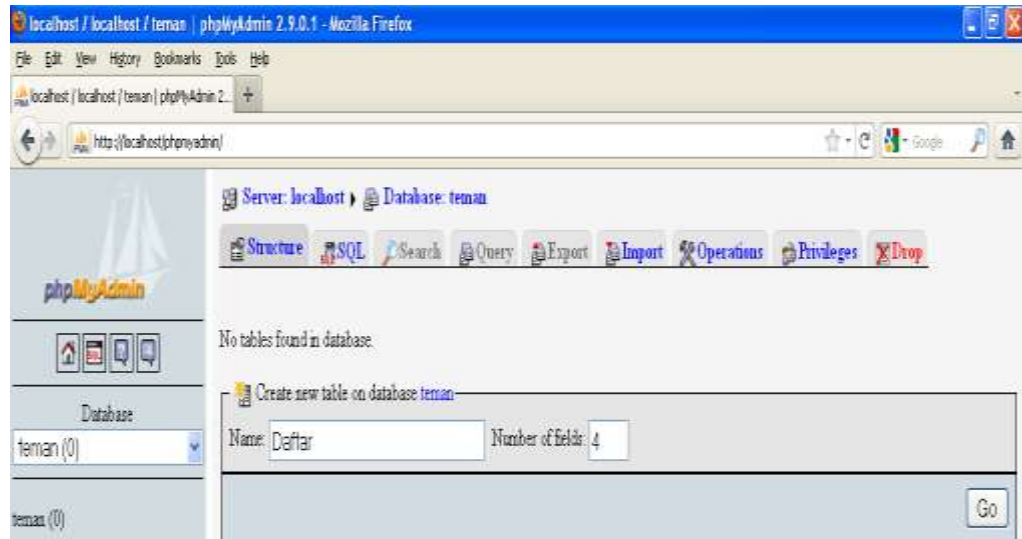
localhost / localhost / teman | phpMyAdmin 2.9.0.1 - Mozilla Firefox

File Edit View History Bookmarks Tools Help

localhost / localhost / teman | phpMyAdmin 2...

http://localhost/phpmyadmin/

Google

phpMyAdmin

Database

teman (0)

teman (0)

Server: localhost ▸ Database: teman

Structure SQL Search Query Export Import Operations Privileges Drop

No tables found in database.

Create new table on database teman

Name: Daftar

Number of fields: 4

Go